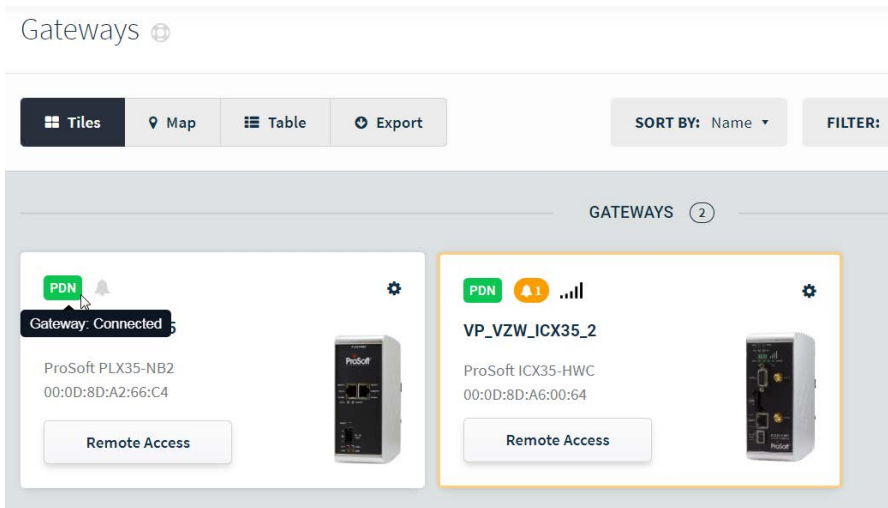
Gateways

Tiles
Map
Table
Export

SORT BY: Name ▾

FILTER:

GATEWAYS 2

PDN
Gateway: Connected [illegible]5
ProSoft PLX35-NB2
00:0D:8D:A2:66:C4
Remote Access

ProSoft

PDN 1
VP_VZW_ICX35_2
ProSoft ICX35-HWC
00:0D:8D:A6:00:64
Remote Access

ProSoft